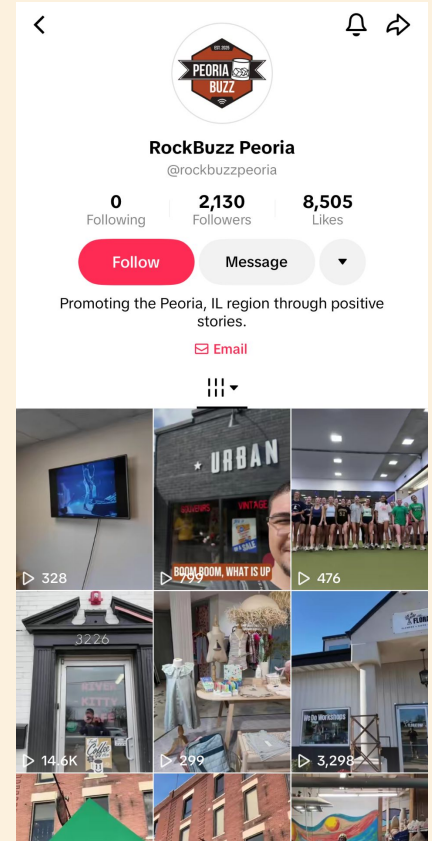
EST. 2020
PEORIA
BUZZ

RockBuzz Peoria
@rockbuzzpeoria

0
Following

2,130
Followers

8,505
Likes

Follow
Message

Promoting the Peoria, IL region through positive stories.

Email

URBAN
VINTAGE
BOOM BOOM, WHAT IS UP

328
799
476

3226
RIVER KITTY CAFE
Coffee

14.6K
299
3,298